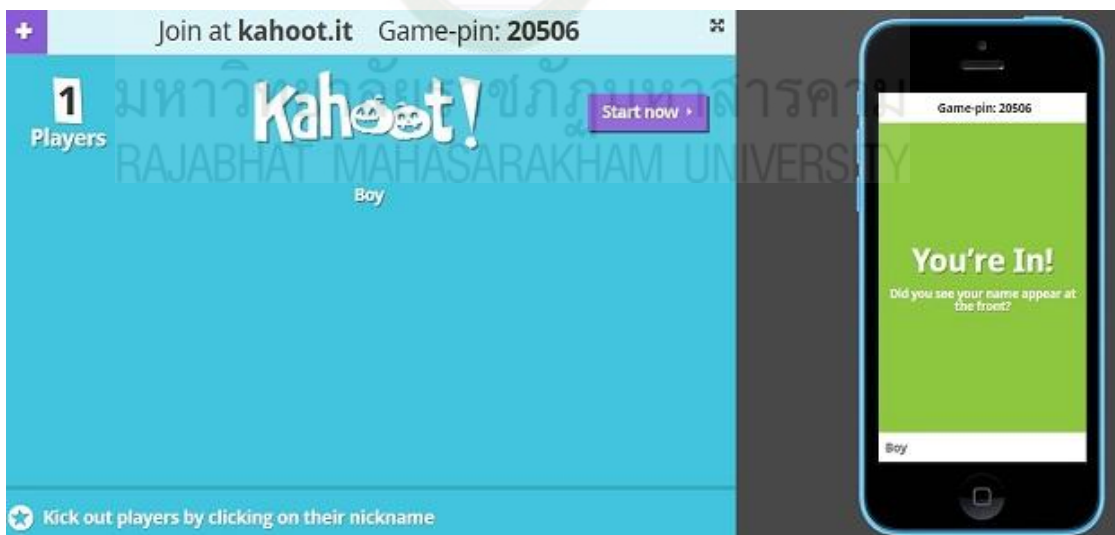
Join at **kahoot.it** Game-pin: **20506**

1
Players

Kahoot!

Start now ›

มหาวิทยาลัยราชภัฏมหาสารคาม
RAJABHAT MAHASARAKHAM UNIVERSITY

Boy

Kick out players by clicking on their nickname

Game-pin: 20506

You're In!

Did you see your name appear at the front?

Boy